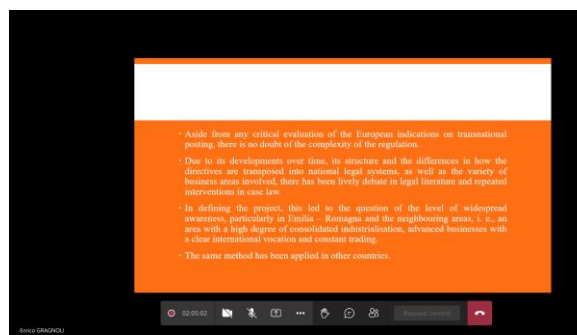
• Aside from any critical evaluation of the European indications on transnational posting, there is no doubt of the complexity of the regulation.

• Due to its developments over time, its structure and the differences in how the directives are transposed into national legal systems, as well as the variety of business areas involved, there has been lively debate in legal literature and repeated interventions in case law.

• In defining the project, this led to the question of the level of widespread awareness, particularly in Emilia – Romagna and the neighbouring areas, i. e., an area with a high degree of consolidated industrialisation, advanced businesses with a clear international vocation and constant trading.

• The same method has been applied in other countries.

Enrico GRAGNOLI

02:05:02

Request control